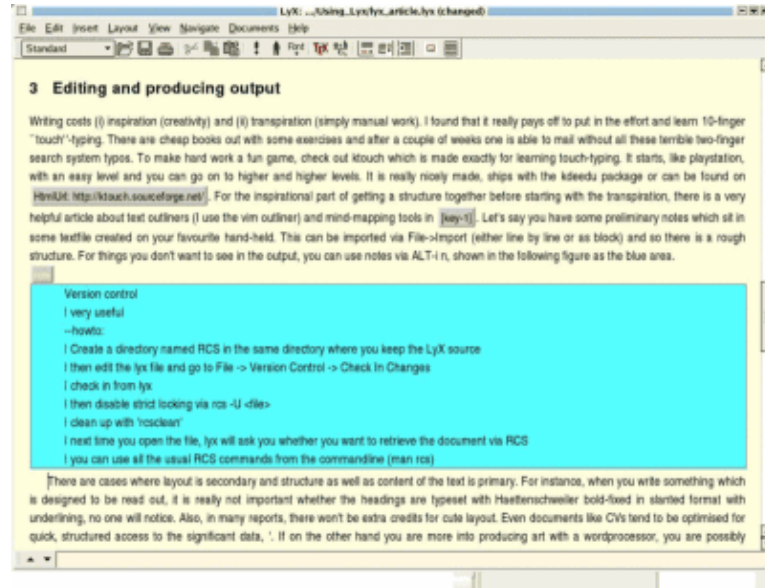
LyX: .../Using_Lyx/lyx_article.lyx (changed)

File Edit Insert Layout View Navigate Documents Help

Standard

3 Editing and producing output

Writing costs (i) inspiration (creativity) and (ii) transpiration (simply manual work). I found that it really pays off to put in the effort and learn 10-finger "touch"-typing. There are cheap books out with some exercises and after a couple of weeks one is able to mail without all these terrible two-finger search system typos. To make hard work a fun game, check out ktouch which is made exactly for learning touch-typing. It starts, like playstation, with an easy level and you can go on to higher and higher levels. It is really nicely made, ships with the kdeedu package or can be found on HtmlUrl: http://ktouch.sourceforge.net/. For the inspirational part of getting a structure together before starting with the transpiration, there is a very helpful article about text outliners (I use the vim outliner) and mind-mapping tools in [key-1]. Let's say you have some preliminary notes which sit in some textfile created on your favourite hand-held. This can be imported via File->Import (either line by line or as block) and so there is a rough structure. For things you don't want to see in the output, you can use notes via ALT-i n, shown in the following figure as the blue area.

Version control
I very useful
--howto:
I Create a directory named RCS in the same directory where you keep the LyX source
I then edit the lyx file and go to File -> Version Control -> Check In Changes
I check in from lyx
I then disable strict locking via rcs -U <file>
I clean up with 'rcsclean'
I next time you open the file, lyx will ask you whether you want to retrieve the document via RCS
I you can use all the usual RCS commands from the commandline (man rcs)

There are cases where layout is secondary and structure as well as content of the text is primary. For instance, when you write something which is designed to be read out, it is really not important whether the headings are typeset with Haettenschweiler bold-fixed in slanted format with underlining, no one will notice. Also, in many reports, there won't be extra credits for cute layout. Even documents like CVs tend to be optimised for quick, structured access to the significant data, '. If on the other hand you are more into producing art with a wordprocessor, you are possibly